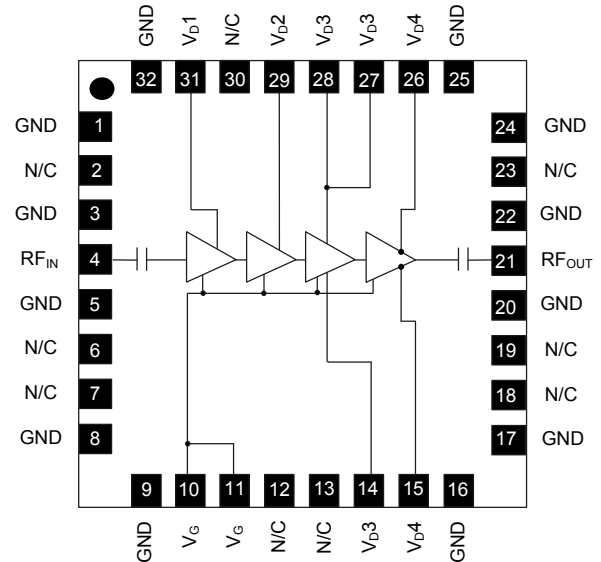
GND 32
$V_D1$ 31
N/C 30
$V_D2$ 29
$V_D3$ 28
$V_D3$ 27
$V_D4$ 26
GND 25

GND 1
N/C 2
GND 3
$RF_{IN}$ 4
GND 5
N/C 6
N/C 7
GND 8

24 GND
23 N/C
22 GND
21 $RF_{OUT}$
20 GND
19 N/C
18 N/C
17 GND

9 GND
10 $V_G$
11 $V_G$
12 N/C
13 N/C
14 $V_D3$
15 $V_D4$
16 GND